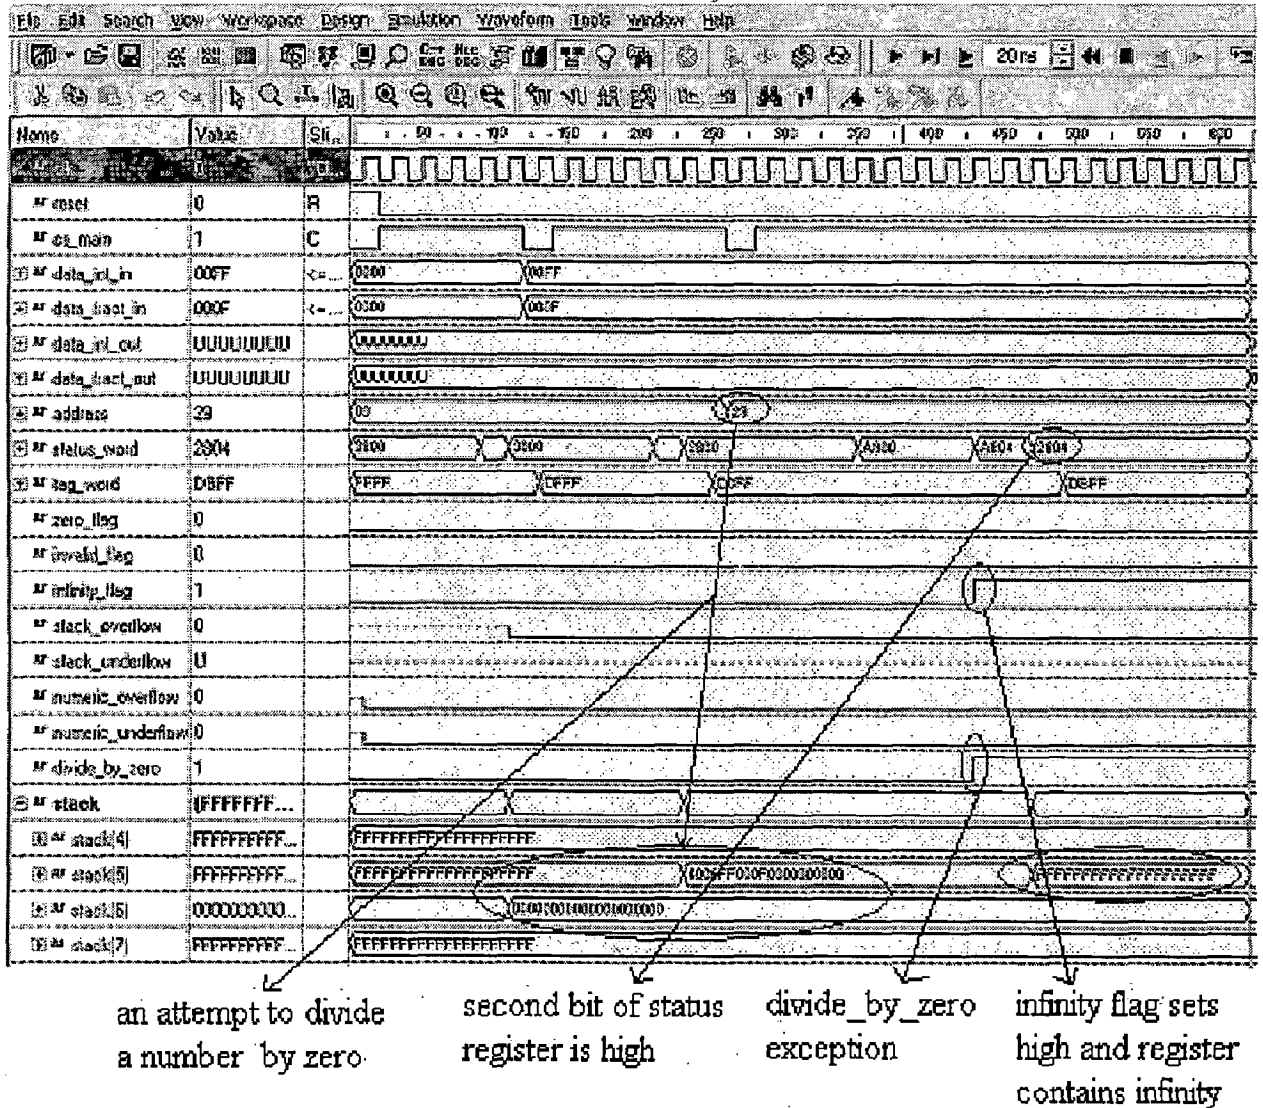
File Edit Search View Workspace Design Simulation Waveform Tools Window Help

20ns

| Name | Value | Sti... |
|---|---|---|
| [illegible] | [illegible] | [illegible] |
| reset | 0 | R |
| cs_main | 1 | C |
| data_int_in | 00FF | <=... |
| data_fract_in | 000F | <=... |
| data_int_out | UUUUUUUU | |
| data_fract_out | UUUUUUUU | |
| address | 39 | |
| status_word | 2804 | |
| tag_word | D8FF | |
| zero_flag | 0 | |
| invalid_flag | 0 | |
| infinity_flag | 1 | |
| stack_overflow | 0 | |
| stack_underflow | U | |
| numeric_overflow | 0 | |
| numeric_underflow | 0 | |
| divide_by_zero | 1 | |
| stack | (FFFFFFFF... | |
| stack(4) | FFFFFFFFFF... | |
| stack(5) | FFFFFFFFFF... | |
| stack(6) | 0000000000... | |
| stack(7) | FFFFFFFFFF... | |

50 100 150 200 250 300 350 400 450 500 550 600

0000 00FF

0000 000F

UUUUUUUU

UUUUUUUU

00 39

3800 3800 3820 A800 A804 2804

FFFF CFFF C0FF D8FF

FFFFFFFFFFFFFFFFFFFF

FFFFFFFFFFFFFFFFFFFF 400FFF000F0000000000 FFFFFFFFFFFFFFFFFFFF

00400000100000000000

FFFFFFFFFFFFFFFFFFFF

an attempt to divide a number by zero

second bit of status register is high

divide_by_zero exception

infinity flag sets high and register contains infinity